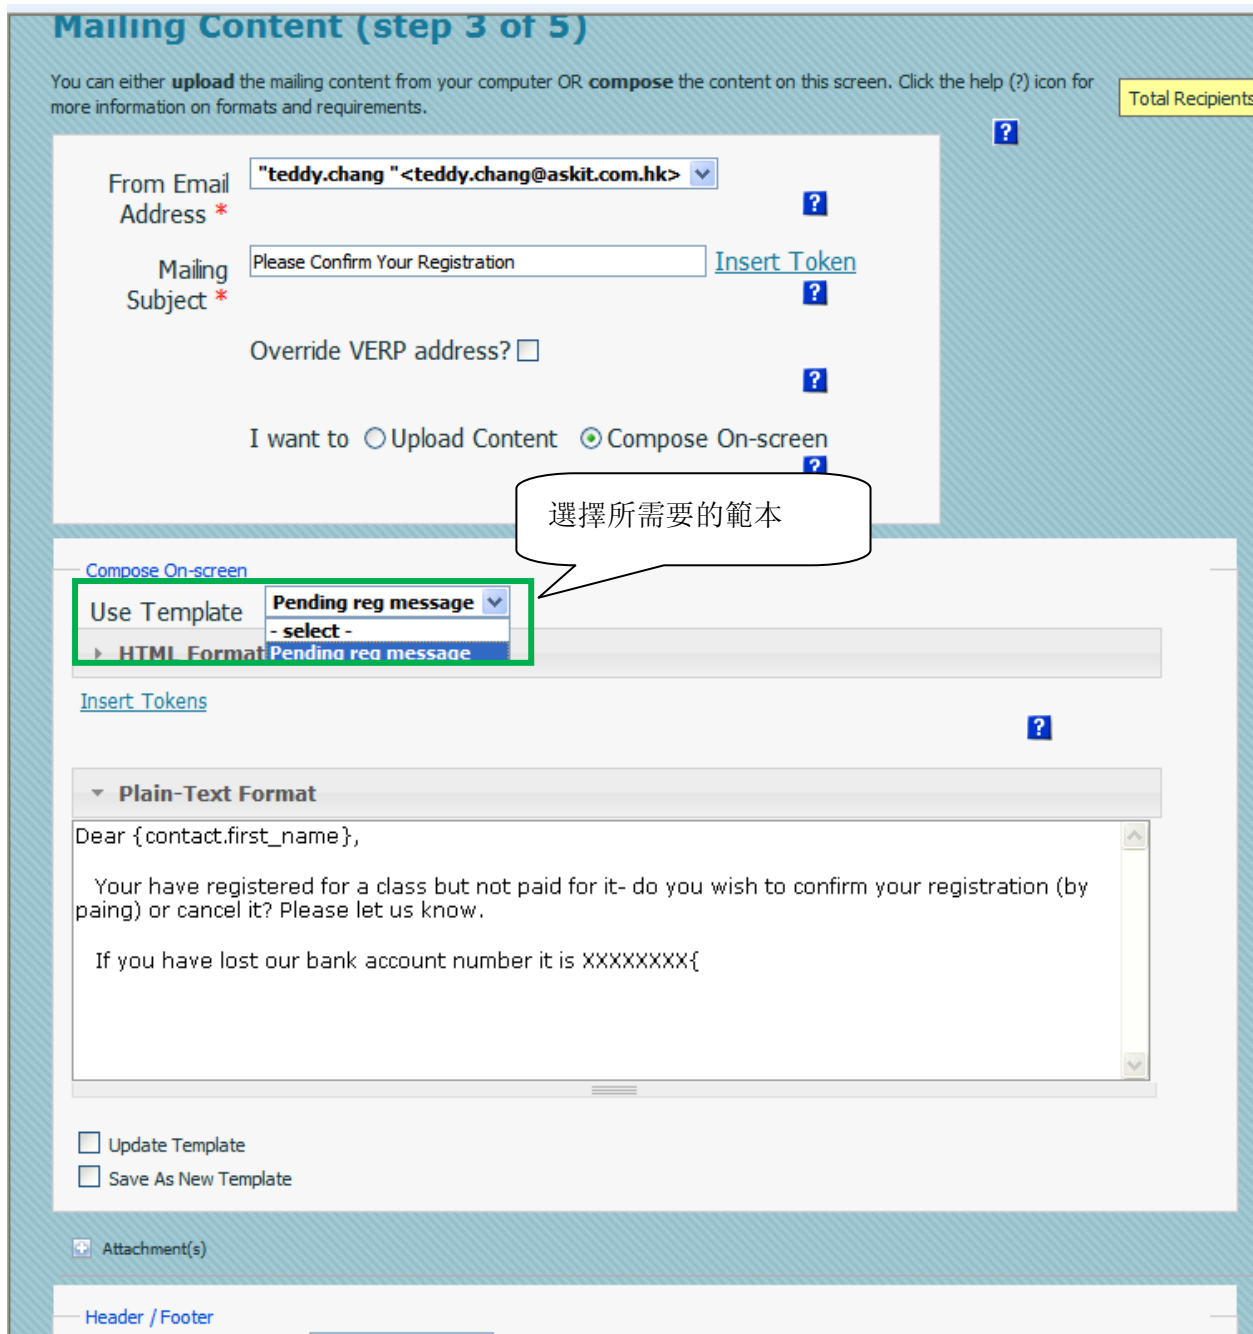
Mailing Content (step 3 of 5)

You can either **upload** the mailing content from your computer OR **compose** the content on this screen. Click the help (?) icon for more information on formats and requirements.

Total Recipients

?

From Email Address * "teddy.chang "<teddy.chang@askit.com.hk>

?

Mailing Subject * Please Confirm Your Registration Insert Token

?

Override VERP address?

?

I want to Upload Content Compose On-screen

?

選擇所需要的範本

Compose On-screen

Use Template Pending reg message

- select -

Pending reg message

HTML Format

Insert Tokens

?

Plain-Text Format

Dear {contact.first_name},

Your have registered for a class but not paid for it- do you wish to confirm your registration (by paing) or cancel it? Please let us know.

If you have lost our bank account number it is XXXXXXXX{

Update Template

Save As New Template

Attachment(s)

Header / Footer